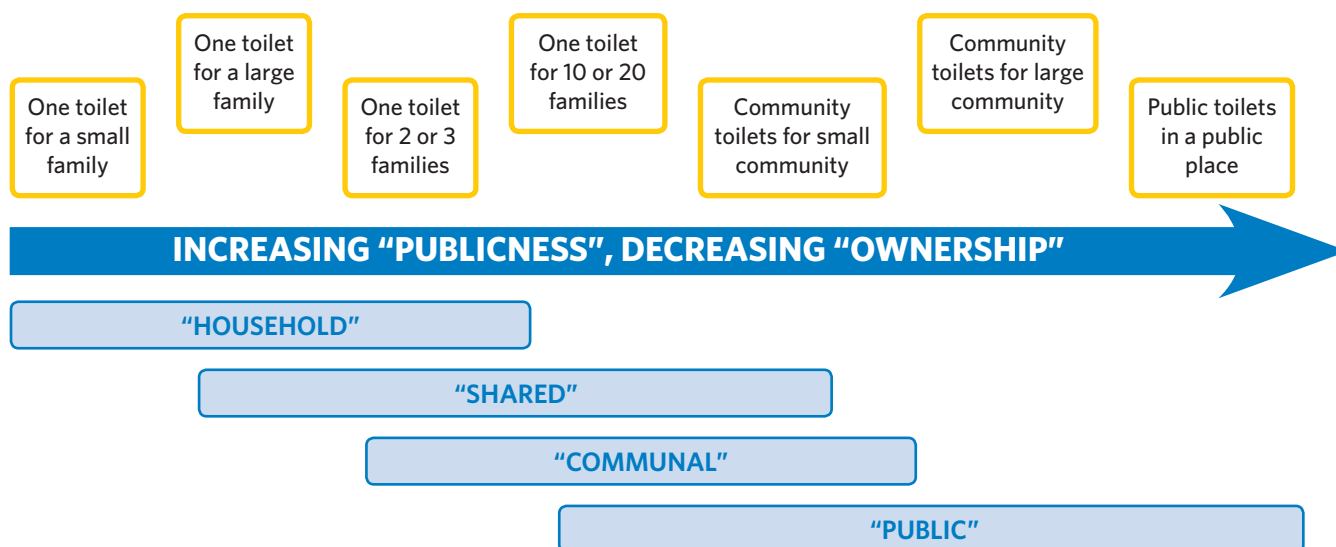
One toilet for a small family

One toilet for a large family

One toilet for 2 or 3 families

One toilet for 10 or 20 families

Community toilets for small community

Community toilets for large community

Public toilets in a public place

INCREASING “PUBLICNESS”, DECREASING “OWNERSHIP”

“HOUSEHOLD”

“SHARED”

“COMMUNAL”

“PUBLIC”